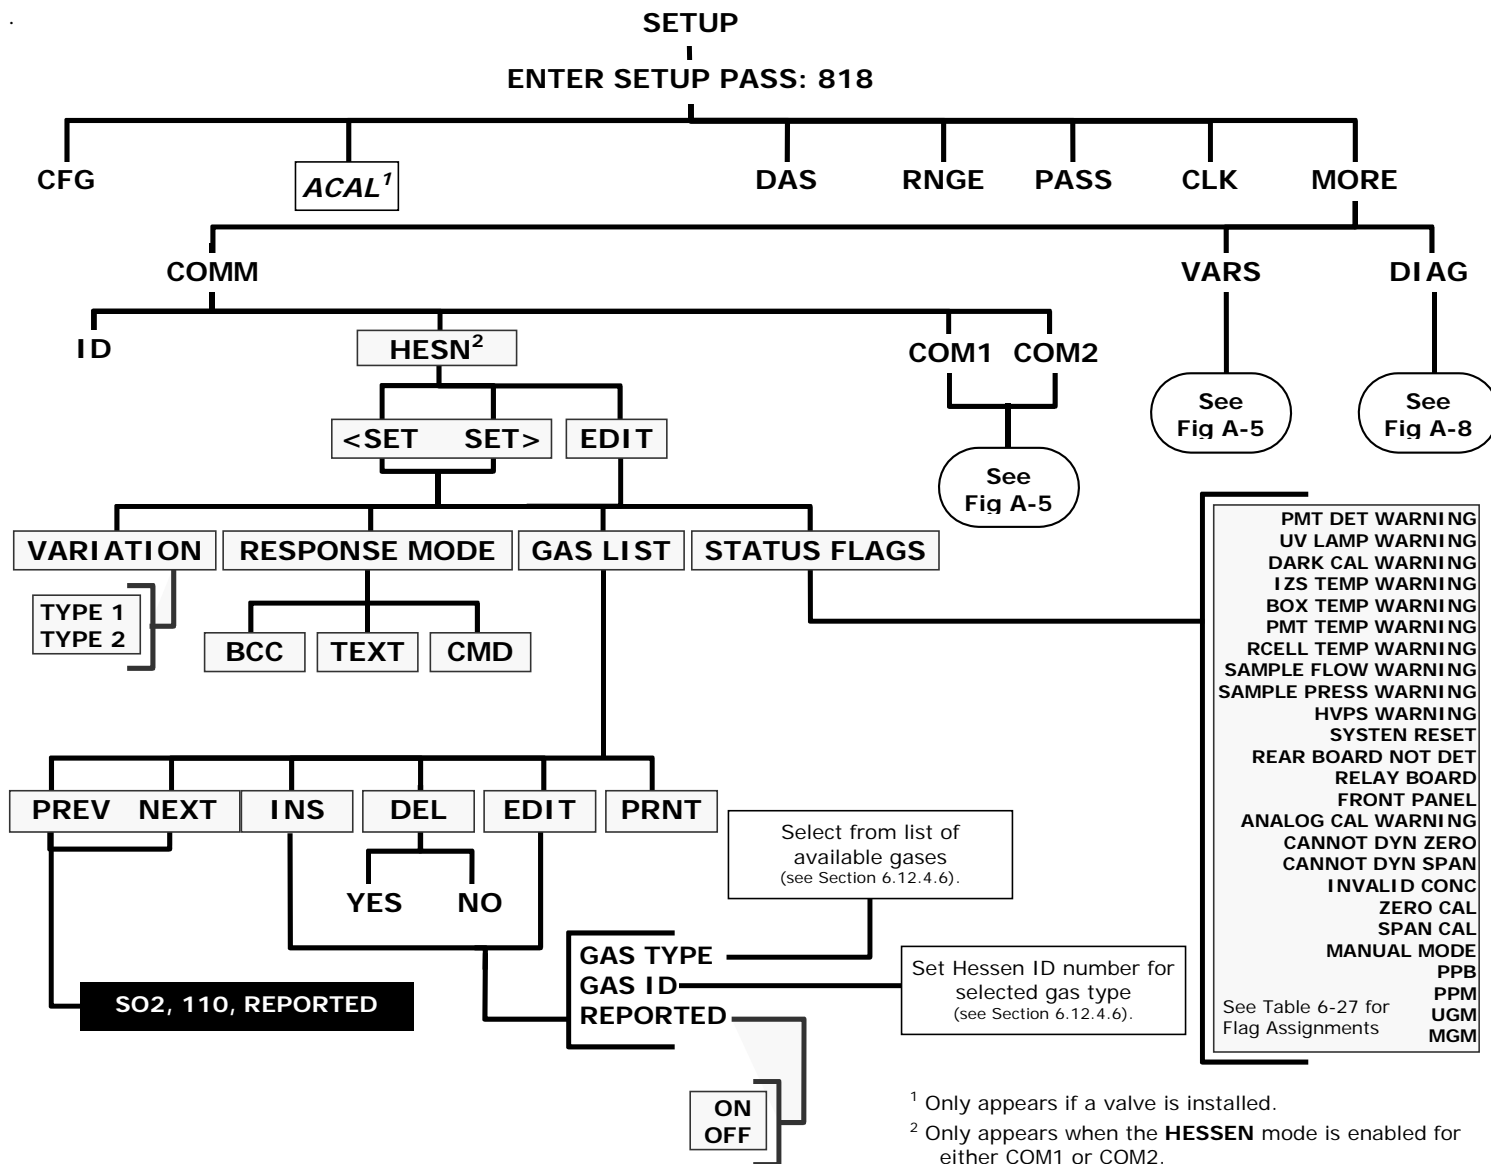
SETUP

ENTER SETUP PASS: 818

CFG
$ACAL^{1}$
DAS
RNGE
PASS
CLK
MORE

COMM
VARS
DIAG

ID
$HESN^{2}$
COM1 COM2

See Fig A-5
See Fig A-8

<SET SET>
EDIT

See Fig A-5

VARIATION
RESPONSE MODE
GAS LIST
STATUS FLAGS

TYPE 1
TYPE 2

BCC
TEXT
CMD

PMT DET WARNING
UV LAMP WARNING
DARK CAL WARNING
IZS TEMP WARNING
BOX TEMP WARNING
PMT TEMP WARNING
RCELL TEMP WARNING
SAMPLE FLOW WARNING
SAMPLE PRESS WARNING
HVPS WARNING
SYSTEN RESET
REAR BOARD NOT DET
RELAY BOARD
FRONT PANEL
ANALOG CAL WARNING
CANNOT DYN ZERO
CANNOT DYN SPAN
INVALID CONC
ZERO CAL
SPAN CAL
MANUAL MODE
PPB
PPM
UGM
MGM
See Table 6-27 for Flag Assignments

PREV NEXT
INS
DEL
EDIT
PRNT

Select from list of available gases (see Section 6.12.4.6).

YES
NO

GAS TYPE
GAS ID
REPORTED

Set Hessen ID number for selected gas type (see Section 6.12.4.6).

SO2, 110, REPORTED

ON
OFF

$^{1}$ Only appears if a valve is installed.

$^{2}$ Only appears when the **HESSEN** mode is enabled for either COM1 or COM2.